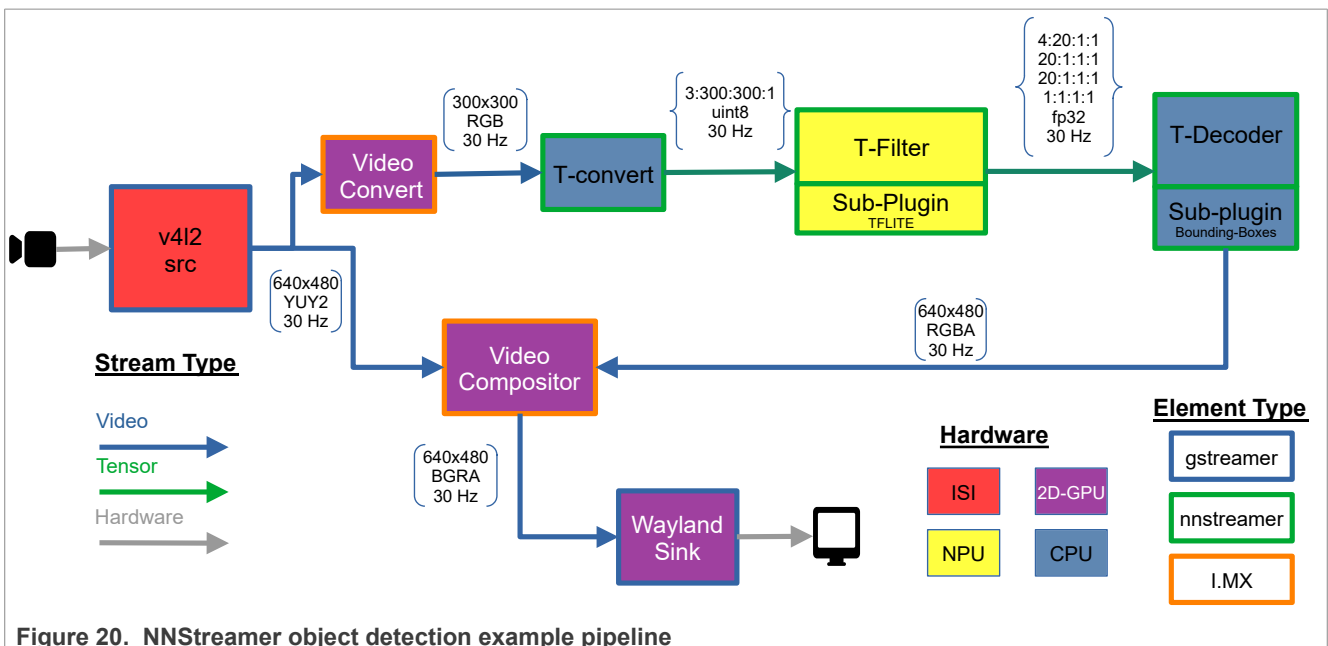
v4l2
src

640x480
YUY2
30 Hz

Video
Convert

300x300
RGB
30 Hz

T-convert

3:300:300:1
uint8
30 Hz

T-Filter

Sub-Plugin
TFLITE

4:20:1:1
20:1:1:1
20:1:1:1
1:1:1:1
fp32
30 Hz

T-Decoder

Sub-plugin
Bounding-Boxes

640x480
RGBA
30 Hz

Video
Compositor

640x480
BGRA
30 Hz

Wayland
Sink

Stream Type

Video

Tensor

Hardware

Hardware

ISI

2D-GPU

NPU

CPU

Element Type

gstreamer

nnstreamer

I.MX

Figure 20. NNStreamer object detection example pipeline